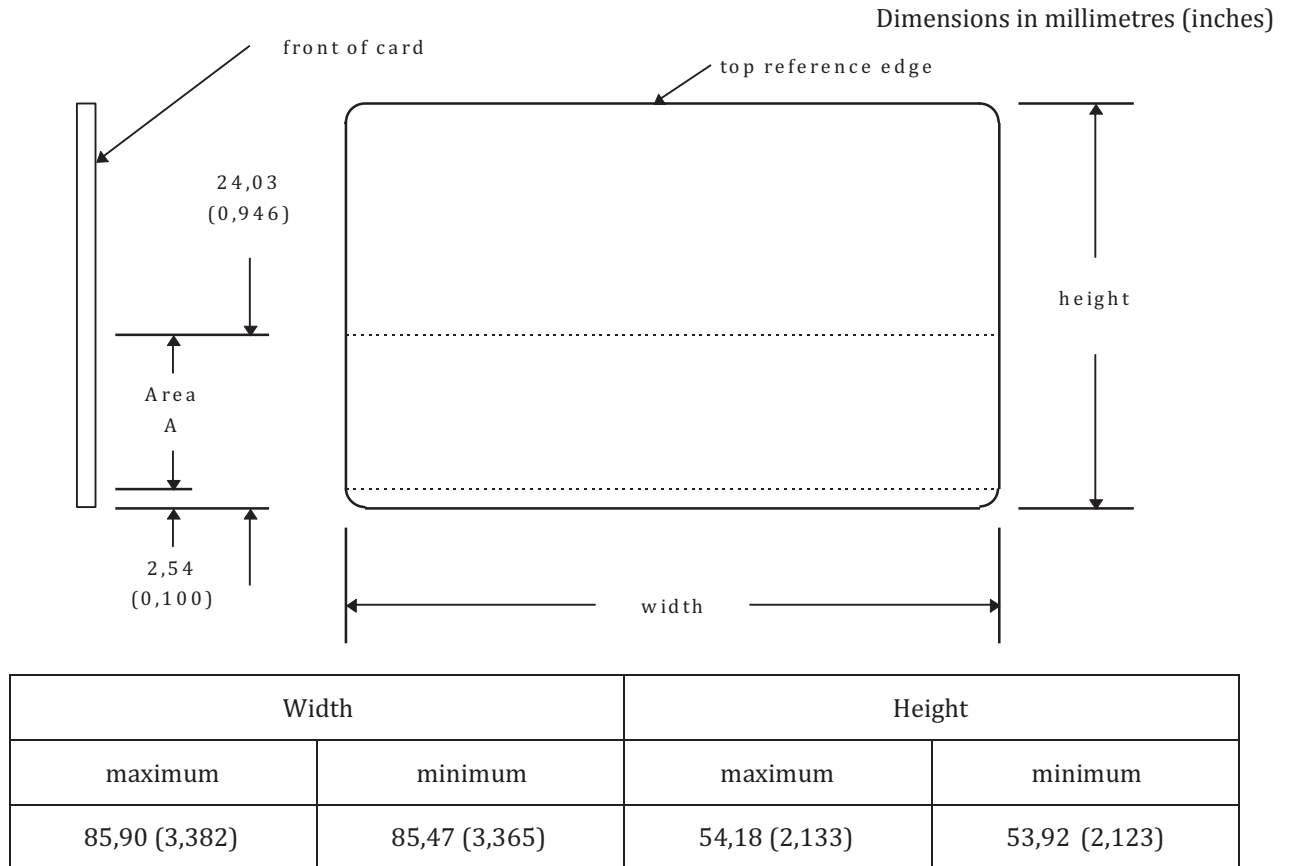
Dimensions in millimetres (inches)

front of card

top reference edge

24,03
(0,946)

height

Area
A

2,54
(0,100)

width

| Width | | Height | |
|---|---|---|---|
| maximum | minimum | maximum | minimum |
| 85,90 (3,382) | 85,47 (3,365) | 54,18 (2,133) | 53,92 (2,123) |